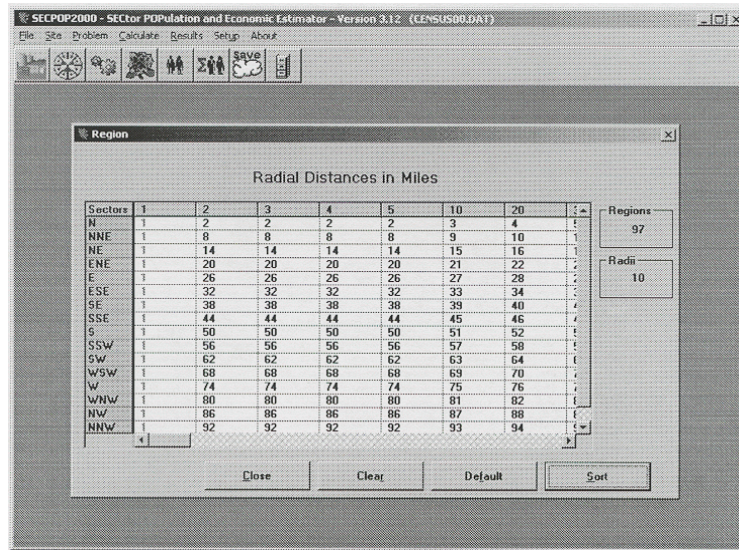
SECPOP2000 - SECtor POPulation and Economic Estimator - Version 3.12 (CENSUS00.DAT)

File Site Problem Calculate Results Setup About

Save

Region

Radial Distances in Miles

| Sectors | 1 | 2 | 3 | 4 | 5 | 10 | 20 |
|---|---|---|---|---|---|---|---|
| N | 1 | 2 | 2 | 2 | 2 | 3 | 4 |
| NNE | 1 | 8 | 8 | 8 | 8 | 9 | 10 |
| NE | 1 | 14 | 14 | 14 | 14 | 15 | 16 |
| ENE | 1 | 20 | 20 | 20 | 20 | 21 | 22 |
| E | 1 | 26 | 26 | 26 | 26 | 27 | 28 |
| ESE | 1 | 32 | 32 | 32 | 32 | 33 | 34 |
| SE | 1 | 38 | 38 | 38 | 38 | 39 | 40 |
| SSE | 1 | 44 | 44 | 44 | 44 | 45 | 46 |
| S | 1 | 50 | 50 | 50 | 50 | 51 | 52 |
| SSW | 1 | 56 | 56 | 56 | 56 | 57 | 58 |
| SW | 1 | 62 | 62 | 62 | 62 | 63 | 64 |
| WSW | 1 | 68 | 68 | 68 | 68 | 69 | 70 |
| W | 1 | 74 | 74 | 74 | 74 | 75 | 76 |
| WNW | 1 | 80 | 80 | 80 | 80 | 81 | 82 |
| NW | 1 | 86 | 86 | 86 | 86 | 87 | 88 |
| NNW | 1 | 92 | 92 | 92 | 92 | 93 | 94 |

Regions
97

Radii
10

Close Clear Default Sort